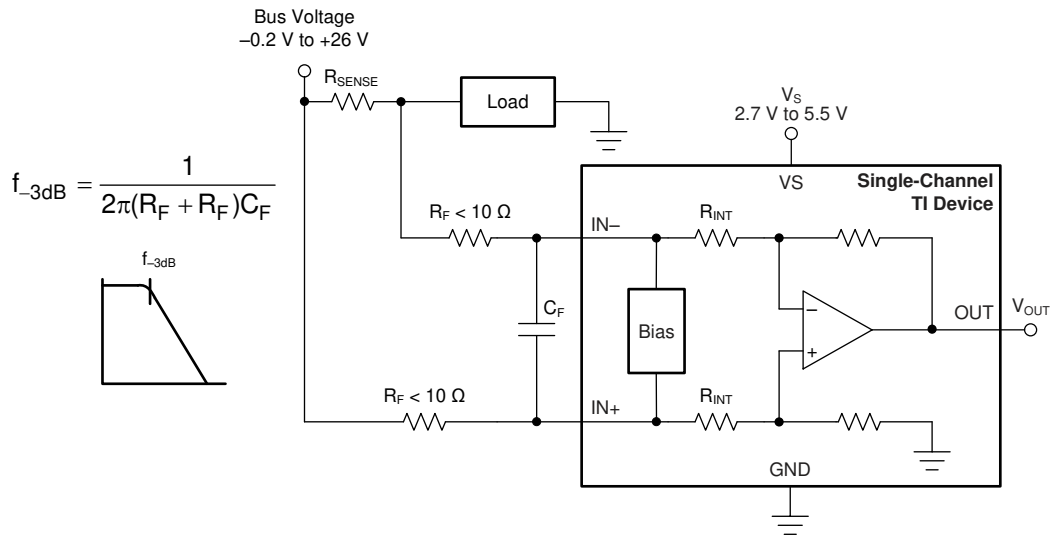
Bus Voltage
–0.2 V to +26 V

$f_{-3dB} = \frac{1}{2\pi(R_F + R_F)C_F}$

$f_{-3dB}$

$R_{SENSE}$

Load

$V_S$
2.7 V to 5.5 V

VS

Single-Channel
TI Device

$R_F < 10\ \Omega$

IN–

$R_{INT}$

$C_F$

Bias

–

+

OUT

$V_{OUT}$

$R_F < 10\ \Omega$

IN+

$R_{INT}$

GND